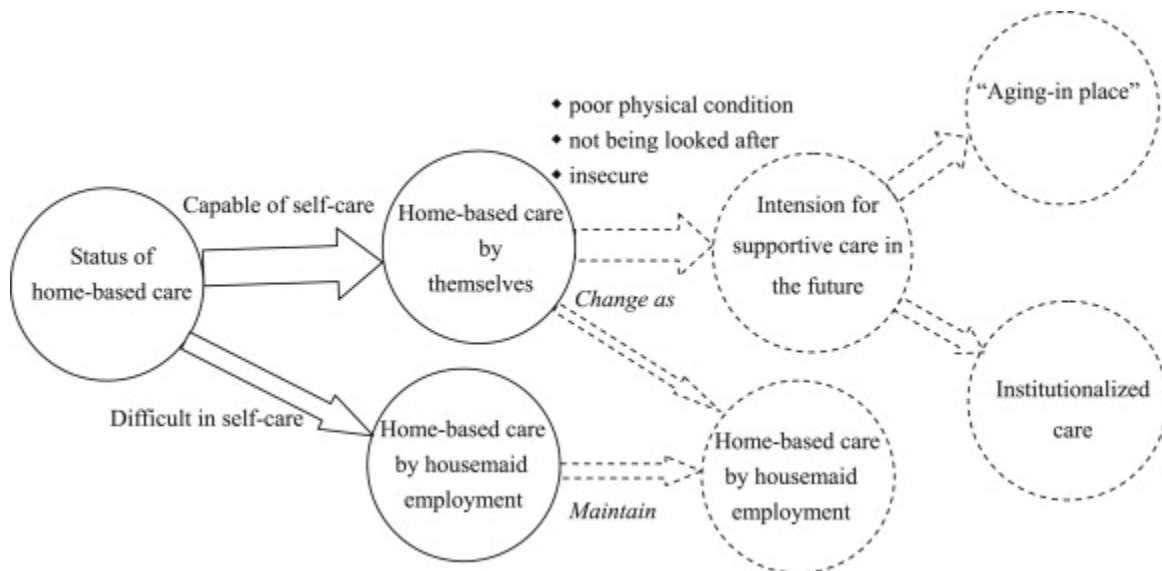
Status of home-based care

Capable of self-care

Home-based care by themselves

• poor physical condition
• not being looked after
• insecure

Intension for supportive care in the future

"Aging-in place"

Institutionalized care

Change as

Difficult in self-care

Home-based care by housemaid employment

Maintain

Home-based care by housemaid employment